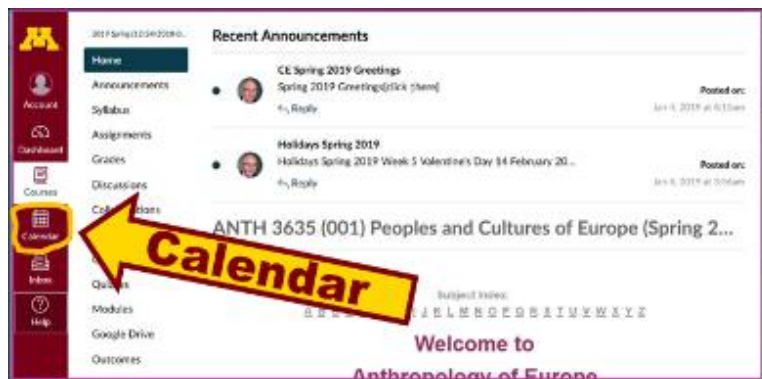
Account

Dashboard

Courses

Calendar

Inbox

Help

2019 Spring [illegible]

Home

Announcements

Syllabus

Assignments

Grades

Discussions

Coll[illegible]tions

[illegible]

Qui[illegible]

Modules

Google Drive

Outcomes

Recent Announcements

CE Spring 2019 Greetings
Spring 2019 Greetings[click ]here]
Reply
Posted on:
Jan 9, 2019 at 6:13am

Holidays Spring 2019
Holidays Spring 2019 Week 5 Valentine's Day 14 February 20...
Reply
Posted on:
Jan 9, 2019 at 3:56am

ANTH 3635 (001) Peoples and Cultures of Europe (Spring 2...

Calendar

Subject Index:
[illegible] J K L M N O P Q R S T U V W X Y Z

Welcome to

Anthropology of Europe